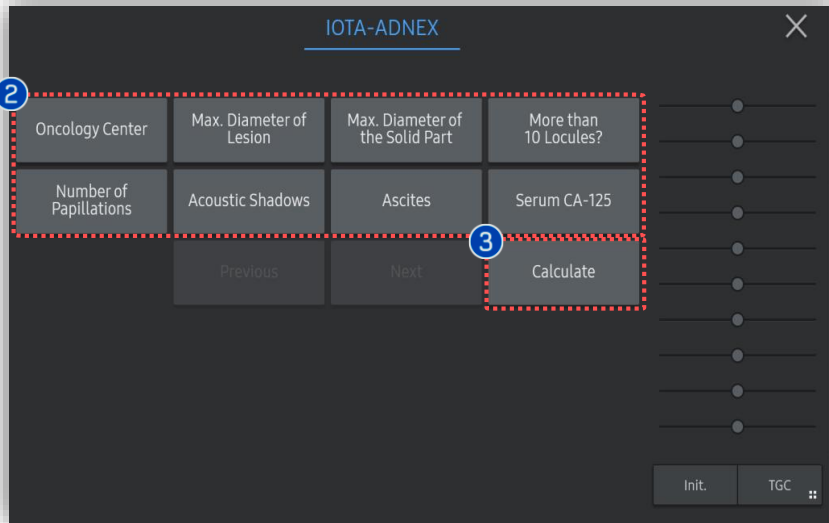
IOTA-ADNEX

2

Oncology Center

Max. Diameter of Lesion

Max. Diameter of the Solid Part

More than 10 Locules?

Number of Papillations

Acoustic Shadows

Ascites

Serum CA-125

3

Previous

Next

Calculate

Init.

TGC